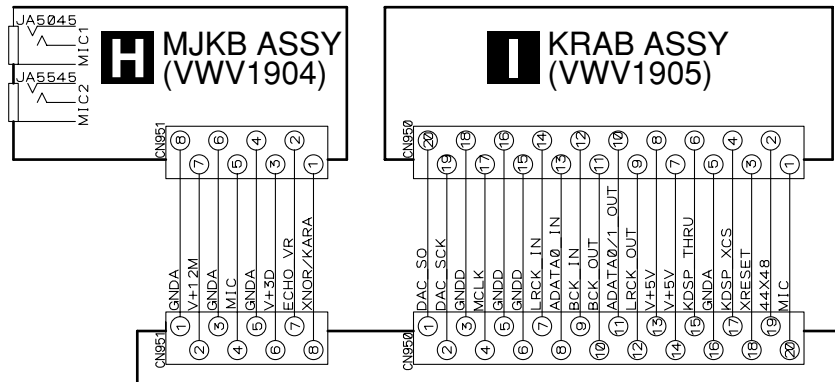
JA5045
MIC1
JA5545
MIC2

H MJKB ASSY
(VWV1904)

I KRAB ASSY
(VWV1905)

CN951
8 7 6 5 4 3 2 1

CN950
20 19 18 17 16 15 14 13 12 11 10 9 8 7 6 5 4 3 2 1

GNDA
V+12M
GNDA
MIC
GNDA
V+3D
ECHO VR
XNOR/KARA

DAC SO
DAC SCK
GNDD
MCLK
GNDD
LRCK IN
ADATA0 IN
BCK IN
BCK OUT
ADATA0/1 OUT
LRCK OUT
V+5V
V+5V
KDSP THRU
GNDA
KDSP XCS
XRESET
44X48
MIC

CN951
1 2 3 4 5 6 7 8

CN950
1 2 3 4 5 6 7 8 9 10 11 12 13 14 15 16 17 18 19 20